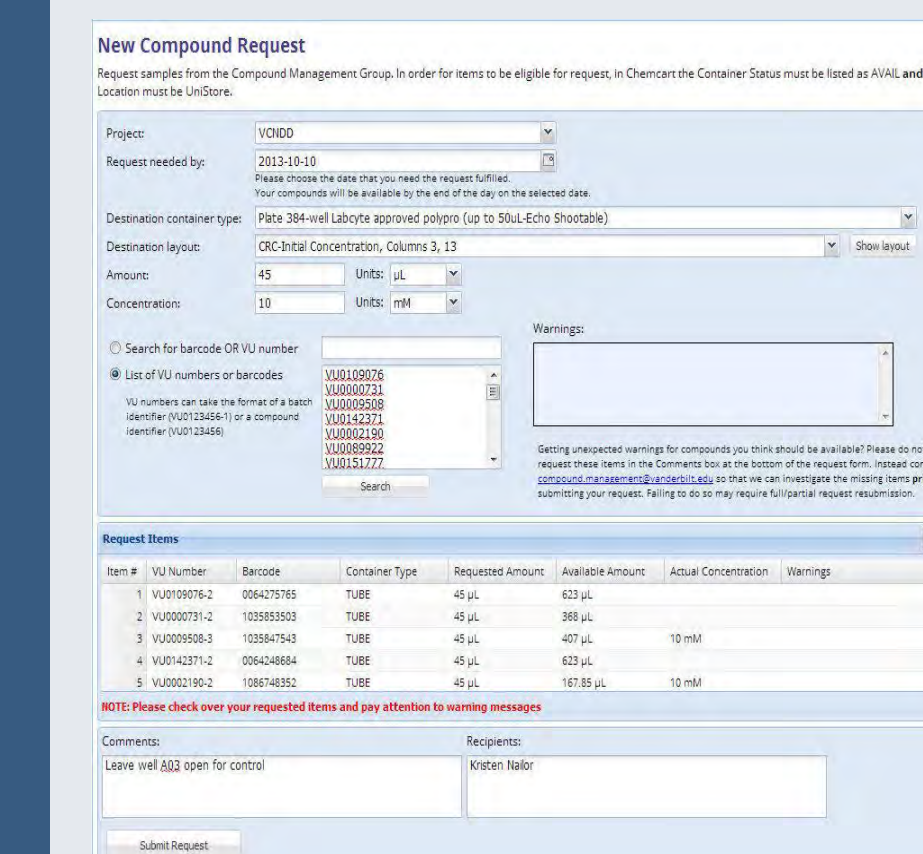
New Compound Request

Request samples from the Compound Management Group. In order for items to be eligible for request, in Chemcart the Container Status must be listed as AVAIL and Location must be UniStore.

Project: VCNDD

Request needed by: 2013-10-10
Please choose the date that you need the request fulfilled.
Your compounds will be available by the end of the day on the selected date.

Destination container type: Plate 384-well Labcyte approved polypro (up to 50uL-Echo Shootable)

Destination layout: CRC-Initial Concentration, Columns 3, 13 Show layout

Amount: 45 Units: µL

Concentration: 10 Units: mM

Search for barcode OR VU number

List of VU numbers or barcodes

VU numbers can take the format of a batch identifier (VU0123456-1) or a compound identifier (VU0123456)

VU0109076
VU0000731
VU0009508
VU0142371
VU0002190
VU0089922
VU0151777

Search

Warnings:

Getting unexpected warnings for compounds you think should be available? Please do no request these items in the Comments box at the bottom of the request form. Instead cor compound.management@vanderbilt.edu so that we can investigate the missing items pr submitting your request. Failing to do so may require full/partial request resubmission.

Request Items

| Item # | VU Number | Barcode | Container Type | Requested Amount | Available Amount | Actual Concentration | Warnings |
|---|---|---|---|---|---|---|---|
| 1 | VU0109076-2 | 0064275765 | TUBE | 45 µL | 623 µL | | |
| 2 | VU0000731-2 | 1035853503 | TUBE | 45 µL | 368 µL | | |
| 3 | VU0009508-3 | 1035847543 | TUBE | 45 µL | 407 µL | 10 mM | |
| 4 | VU0142371-2 | 0064248684 | TUBE | 45 µL | 623 µL | | |
| 5 | VU0002190-2 | 1086748352 | TUBE | 45 µL | 167.85 µL | 10 mM | |

NOTE: Please check over your requested items and pay attention to warning messages

Comments:
Leave well A03 open for control

Recipients:
Kristen Nailor

Submit Request